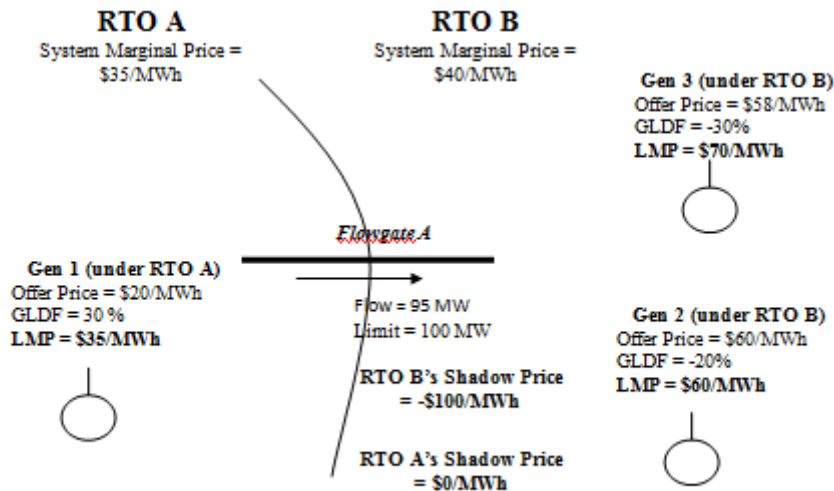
RTO A
System Marginal Price = $35/MWh

RTO B
System Marginal Price = $40/MWh

Gen 3 (under RTO B)
Offer Price = $58/MWh
GLDF = -30%
LMP = $70/MWh

Flowgate A

Gen 1 (under RTO A)
Offer Price = $20/MWh
GLDF = 30 %
LMP = $35/MWh

Flow = 95 MW
Limit = 100 MW

Gen 2 (under RTO B)
Offer Price = $60/MWh
GLDF = -20%
LMP = $60/MWh

RTO B's Shadow Price = -$100/MWh

RTO A's Shadow Price = $0/MWh